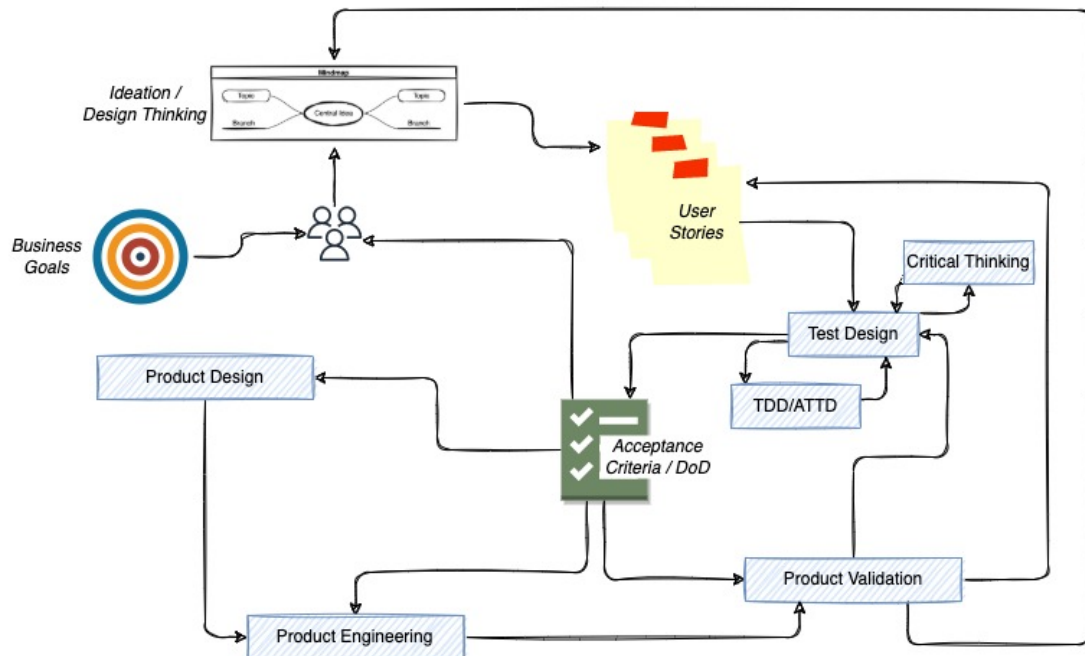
Ideation / Design Thinking

Mindmap

Topic

Central Idea

Topic

Branch

Branch

User Stories

Business Goals

Critical Thinking

Test Design

Product Design

TDD/ATTD

Acceptance Criteria / DoD

Product Validation

Product Engineering